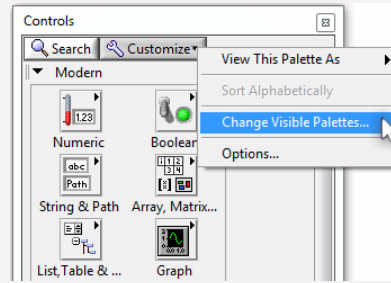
Controls

Search Customize

Modern

1.23

Numeric

Boolean

abc

Path

String & Path

Array, Matrix...

List,Table & ...

Graph

View This Palette As

Sort Alphabetically

Change Visible Palettes...

Options...